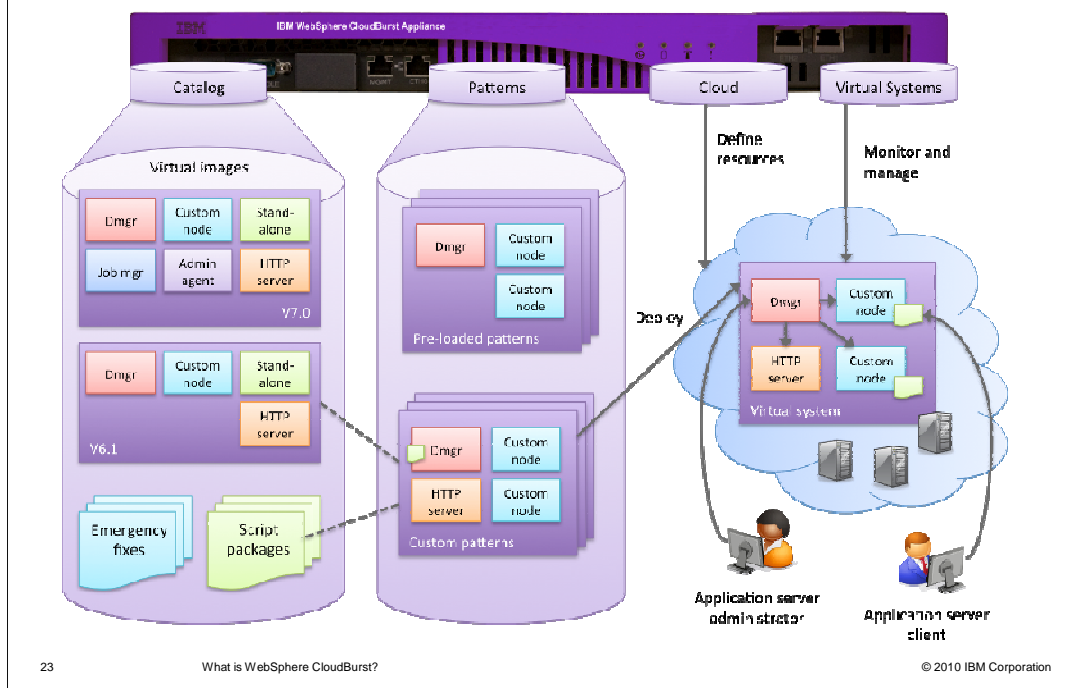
IBM IBM WebSphere CloudBurst Appliance

Catalog

Patterns

Cloud

Virtual Systems

Define resources

Monitor and manage

Virtual images

Dmgr

Custom node

Stand-alone

Job mgr

Admin agent

HTTP server

V7.0

Dmgr

Custom node

Stand-alone

HTTP server

V6.1

Emergency fixes

Script packages

Dmgr

Custom node

Custom node

Pre-loaded patterns

Dmgr

Custom node

HTTP server

Custom node

Custom patterns

Deploy

Dmgr

Custom node

HTTP server

Custom node

Virtual system

Application server administrator

Application server client

23

What is WebSphere CloudBurst?

© 2010 IBM Corporation